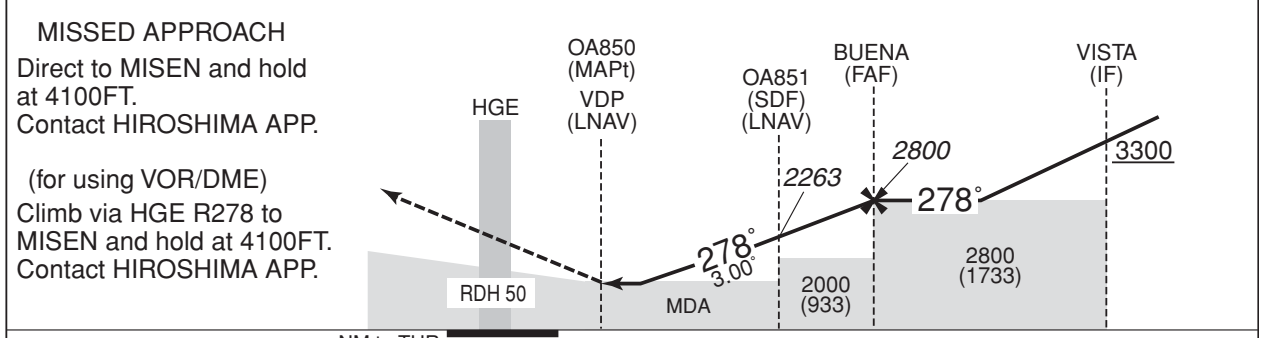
MISSED APPROACH
Direct to MISEN and hold at 4100FT.
Contact HIROSHIMA APP.

(for using VOR/DME)
Climb via HGE R278 to MISEN and hold at 4100FT.
Contact HIROSHIMA APP.

HGE

OA850
(MAPt)
VDP
(LNAV)

OA851
(SDF)
(LNAV)

BUENA
(FAF)

VISTA
(IF)

2263

2800

3300

278°
3.00°

278°

RDH 50

MDA

2000
(933)

2800
(1733)

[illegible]